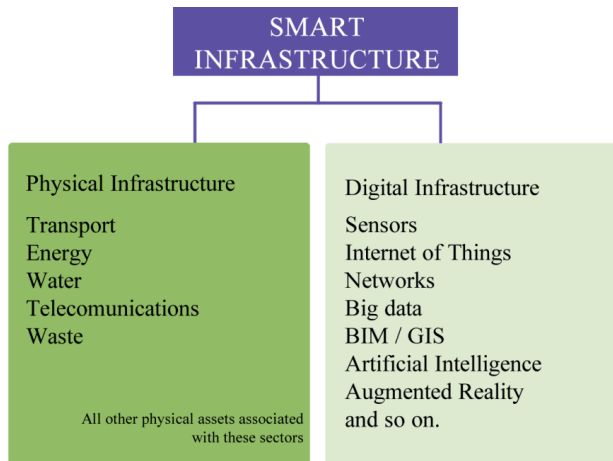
SMART INFRASTRUCTURE

Physical Infrastructure

Transport
Energy
Water
Telecomunications
Waste

All other physical assets associated with these sectors

Digital Infrastructure

Sensors
Internet of Things
Networks
Big data
BIM / GIS
Artificial Intelligence
Augmented Reality
and so on.